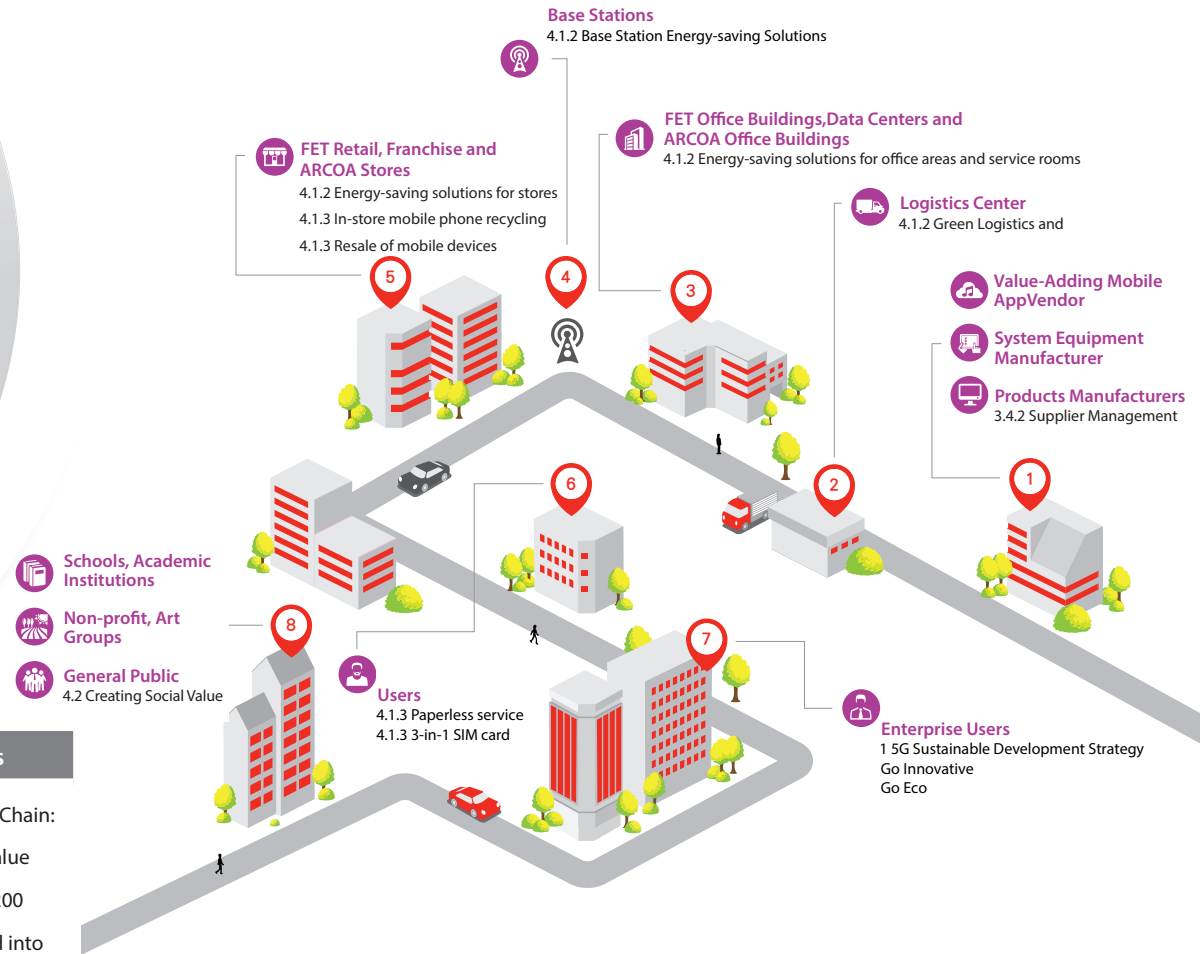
Base Stations
4.1.2 Base Station Energy-saving Solutions

FET Retail, Franchise and ARCOA Stores
4.1.2 Energy-saving solutions for stores
4.1.3 In-store mobile phone recycling
4.1.3 Resale of mobile devices

FET Office Buildings,Data Centers and ARCOA Office Buildings
4.1.2 Energy-saving solutions for office areas and service rooms

Logistics Center
4.1.2 Green Logistics and

Value-Adding Mobile AppVendor

System Equipment Manufacturer

Products Manufacturers
3.4.2 Supplier Management

5

4

3

2

1

6

Schools, Academic Institutions

Non-profit, Art Groups

General Public
4.2 Creating Social Value

8

7

Users
4.1.3 Paperless service
4.1.3 3-in-1 SIM card

Enterprise Users
1 5G Sustainable Development Strategy
Go Innovative
Go Eco

s

Chain:

alue

00

l into